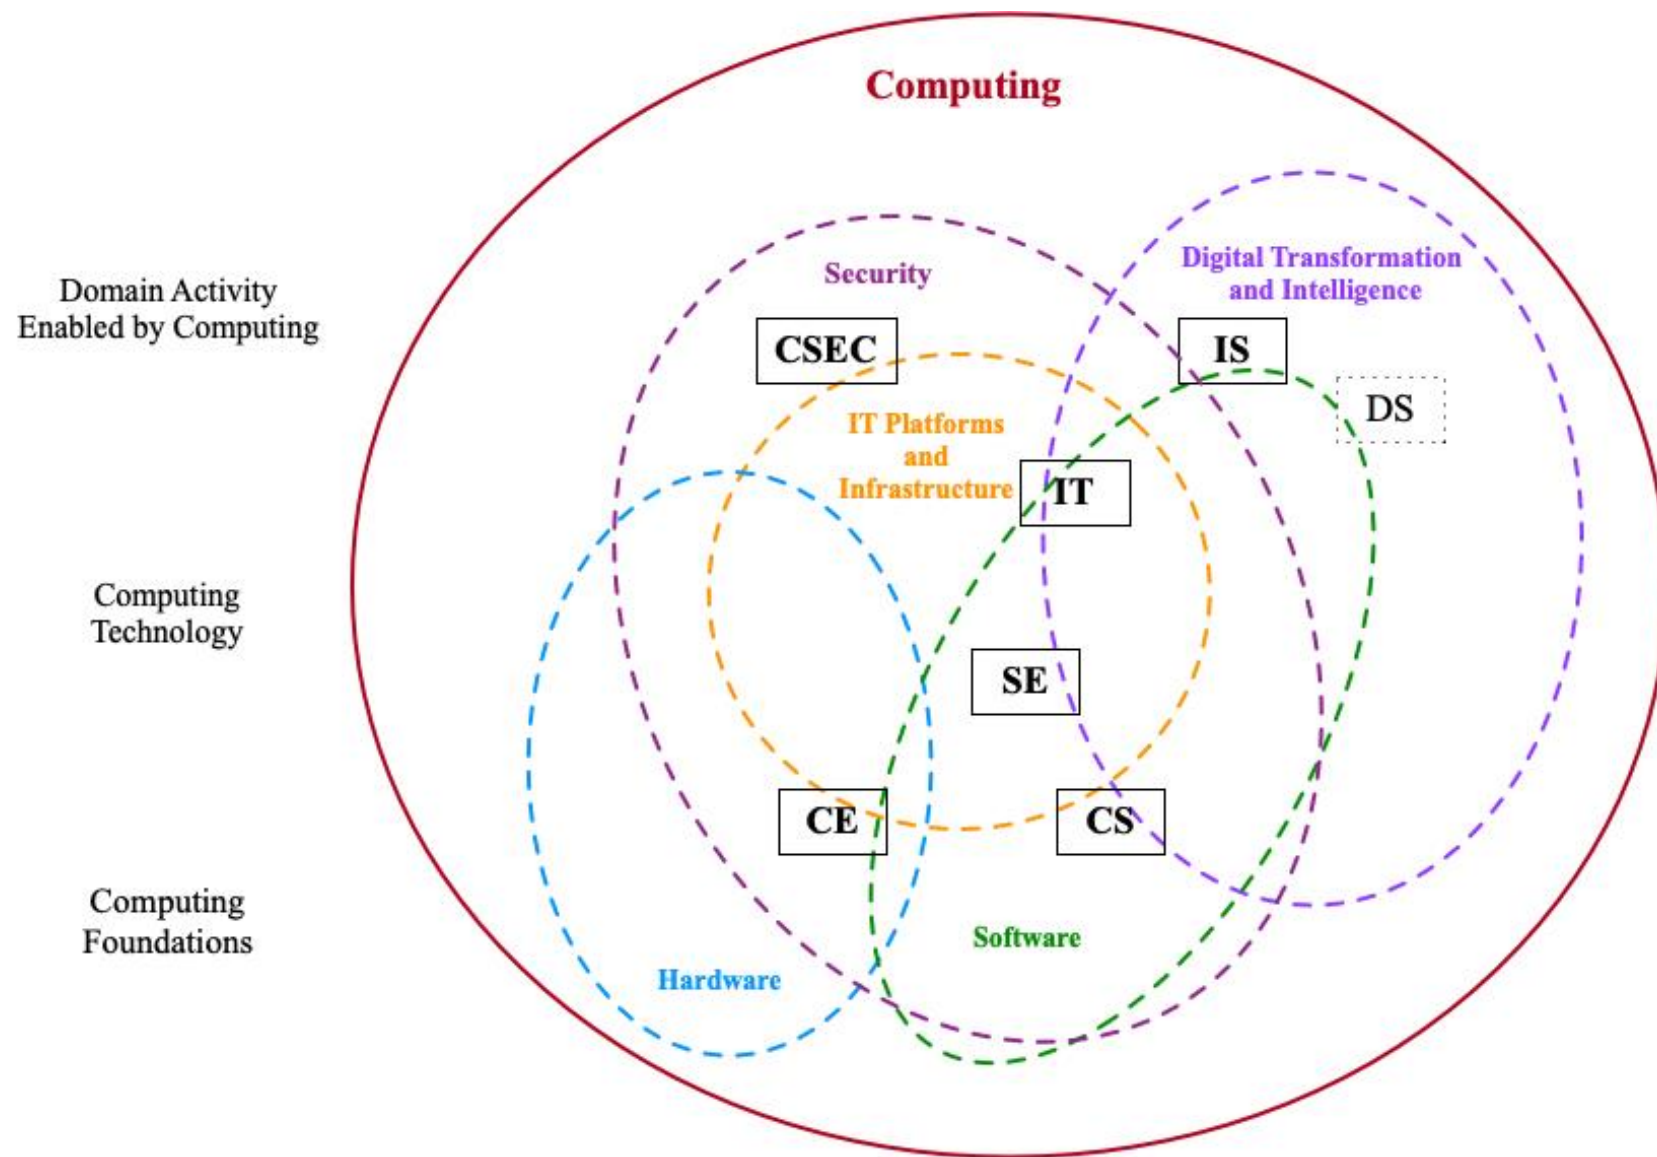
Computing

Domain Activity Enabled by Computing

Computing Technology

Computing Foundations

Security

Digital Transformation and Intelligence

CSEC

IS

DS

IT Platforms and Infrastructure

IT

SE

CE

CS

Software

Hardware